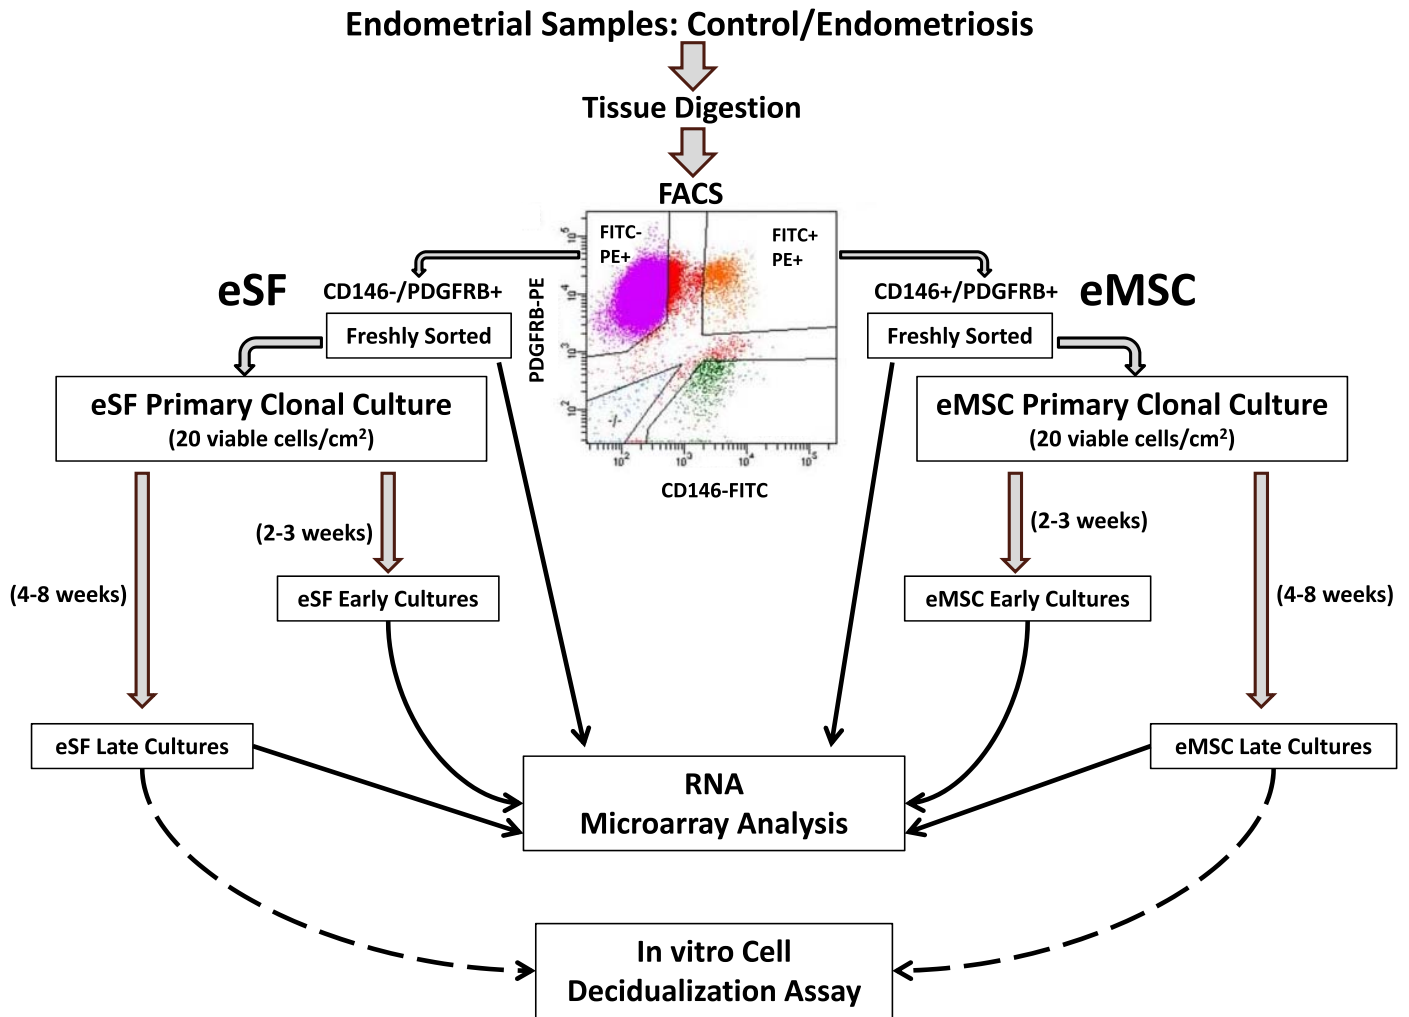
Endometrial Samples: Control/Endometriosis

Tissue Digestion

FACS

FITC-
PE+

FITC+
PE+

PDGFRB-PE

CD146-FITC

$10^2$ $10^3$ $10^4$ $10^5$

-/-

eSF

CD146-/PDGFRB+

Freshly Sorted

eMSC

CD146+/PDGFRB+

Freshly Sorted

eSF Primary Clonal Culture
(20 viable cells/cm$^2$)

eMSC Primary Clonal Culture
(20 viable cells/cm$^2$)

(2-3 weeks)

(4-8 weeks)

eSF Early Cultures

eSF Late Cultures

(2-3 weeks)

(4-8 weeks)

eMSC Early Cultures

eMSC Late Cultures

RNA
Microarray Analysis

In vitro Cell
Decidualization Assay